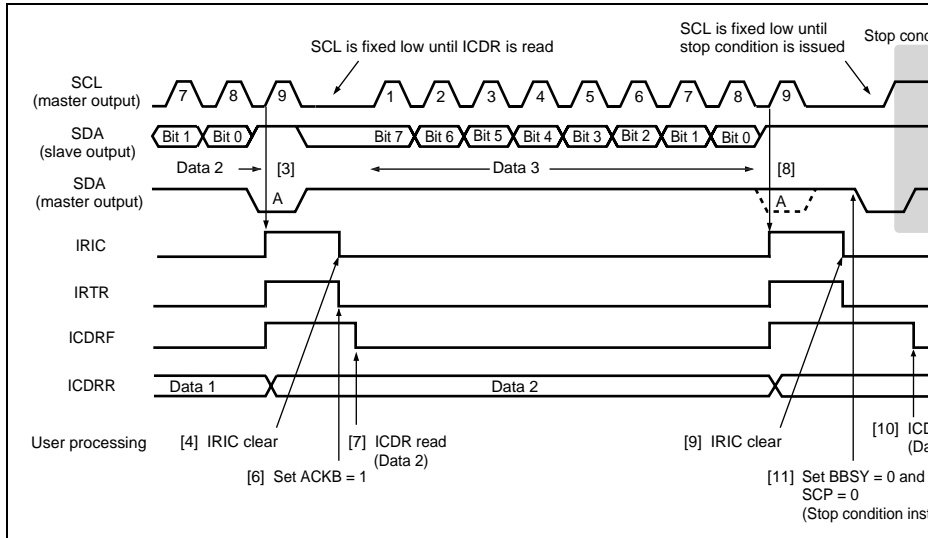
SCL is fixed low until ICDR is read

SCL is fixed low until stop condition is issued

Stop cond

SCL (master output)

7 8 9 1 2 3 4 5 6 7 8 9

SDA (slave output)

Bit 1 Bit 0 Bit 7 Bit 6 Bit 5 Bit 4 Bit 3 Bit 2 Bit 1 Bit 0

Data 2 [3] Data 3 [8]

SDA (master output)

A A

IRIC

IRTR

ICDRF

ICDRR

Data 1 Data 2

User processing

[4] IRIC clear

[6] Set ACKB = 1

[7] ICDR read (Data 2)

[9] IRIC clear

[10] ICD (Da

[11] Set BBSY = 0 and SCP = 0 (Stop condition inst